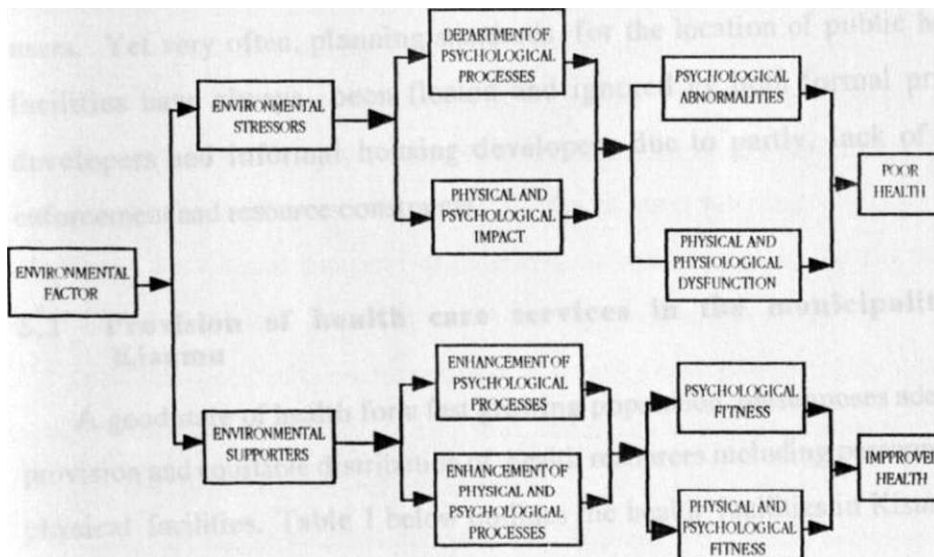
ENVIRONMENTAL FACTOR

ENVIRONMENTAL STRESSORS

DEPARTMENT OF PSYCHOLOGICAL PROCESSES

PHYSICAL AND PSYCHOLOGICAL IMPACT

PSYCHOLOGICAL ABNORMALITIES

PHYSICAL AND PHYSIOLOGICAL DYSFUNCTION

POOR HEALTH

ENVIRONMENTAL SUPPORTERS

ENHANCEMENT OF PSYCHOLOGICAL PROCESSES

ENHANCEMENT OF PHYSICAL AND PSYCHOLOGICAL PROCESSES

PSYCHOLOGICAL FITNESS

PHYSICAL AND PSYCHOLOGICAL FITNESS

IMPROVED HEALTH